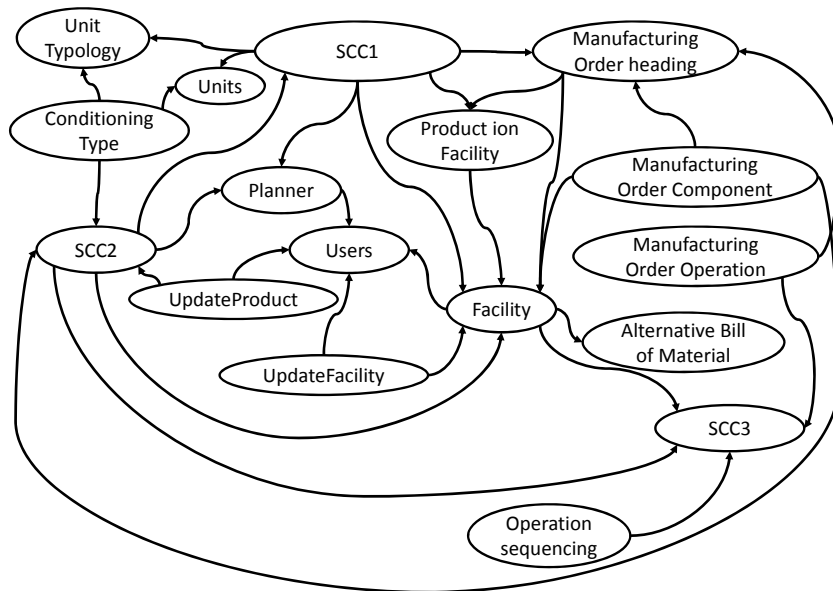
Unit Typology

SCC1

Manufacturing Order heading

Units

Conditioning Type

Product ion Facility

Manufacturing Order Component

Planner

SCC2

Users

Manufacturing Order Operation

UpdateProduct

Facility

Alternative Bill of Material

UpdateFacility

SCC3

Operation sequencing